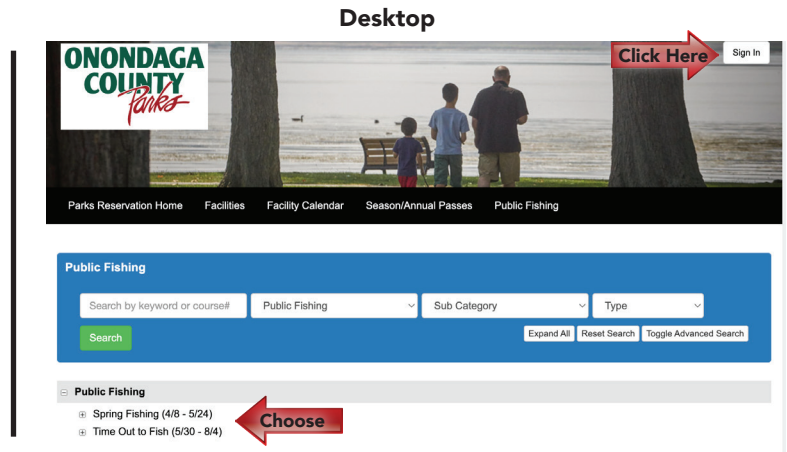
Desktop

ONONDAGA COUNTY Parks

Click Here

Sign In

Parks Reservation Home Facilities Facility Calendar Season/Annual Passes Public Fishing

Public Fishing

Search by keyword or course#

Public Fishing

Sub Category

Type

Search

Expand All Reset Search Toggle Advanced Search

Public Fishing

Spring Fishing (4/8 - 5/24)

Time Out to Fish (5/30 - 8/4)

Choose